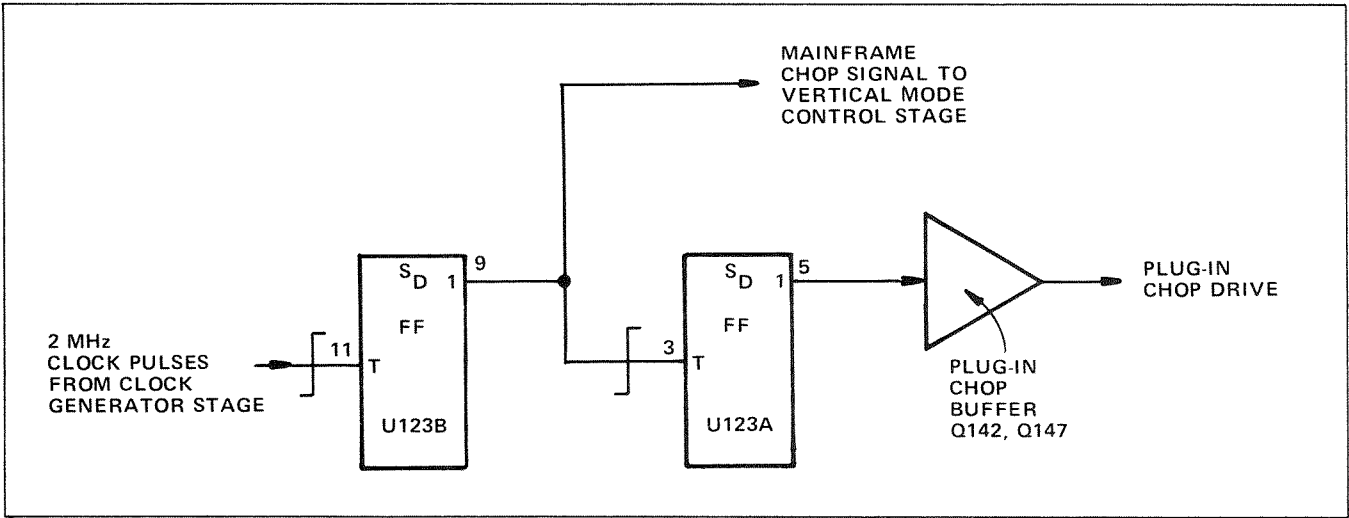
MAINFRAME CHOP SIGNAL TO VERTICAL MODE CONTROL STAGE

2 MHz CLOCK PULSES FROM CLOCK GENERATOR STAGE

11

T

$S_D$ 1

9

FF

U123B

3

T

$S_D$ 1

5

FF

U123A

PLUG-IN CHOP BUFFER Q142, Q147

PLUG-IN CHOP DRIVE